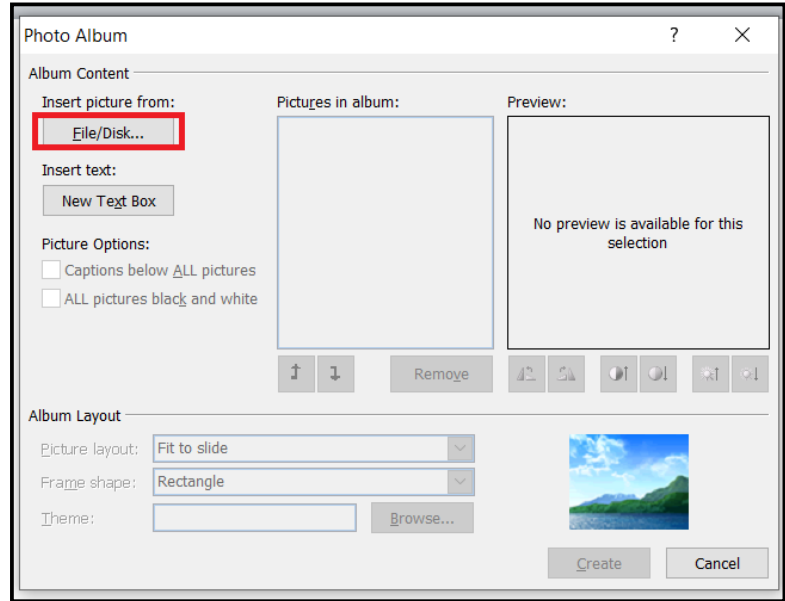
Photo Album ? X

Album Content

Insert picture from:

File/Disk...

Insert text:

New Text Box

Picture Options:

Captions below ALL pictures

ALL pictures black and white

Pictures in album:

Preview:

No preview is available for this selection

Remove

Album Layout

Picture layout: Fit to slide

Frame shape: Rectangle

Theme:

Browse...

Create

Cancel